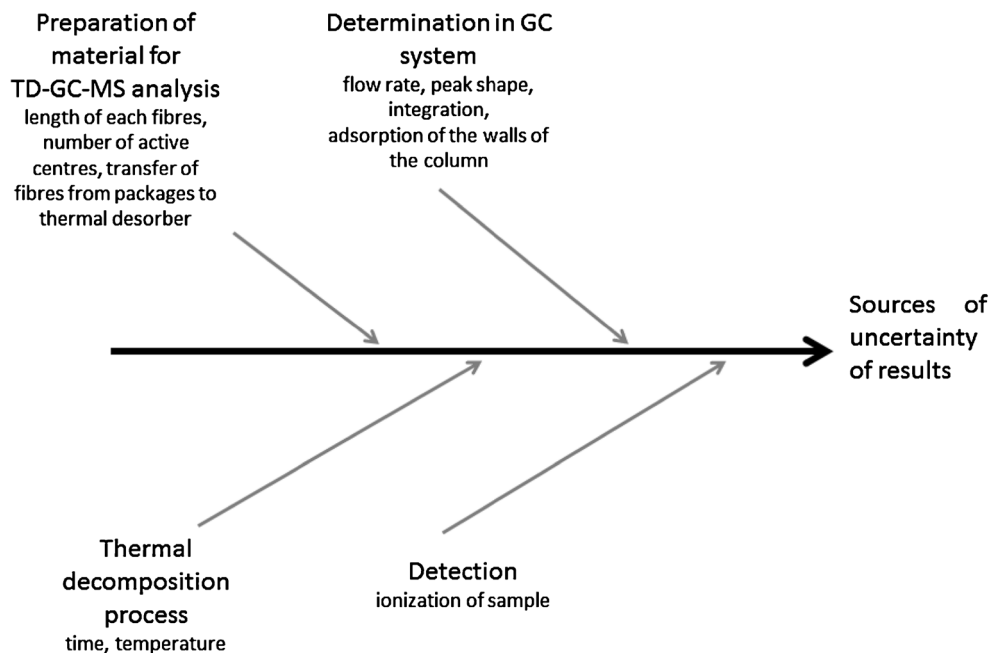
Preparation of material for TD-GC-MS analysis
length of each fibres, number of active centres, transfer of fibres from packages to thermal desorber

Determination in GC system
flow rate, peak shape, integration, adsorption of the walls of the column

Sources of uncertainty of results

Thermal decomposition process
time, temperature

Detection
ionization of sample